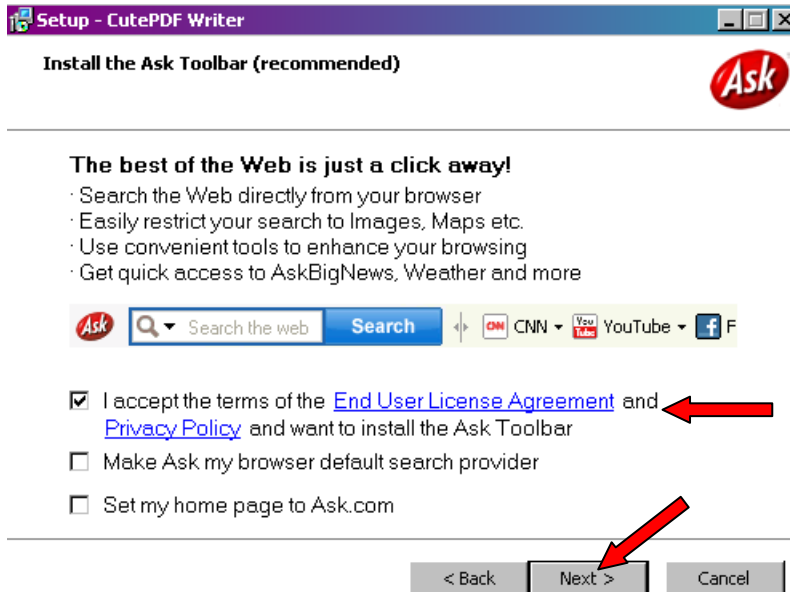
Setup - CutePDF Writer

Install the Ask Toolbar (recommended)

Ask

The best of the Web is just a click away!
· Search the Web directly from your browser
· Easily restrict your search to Images, Maps etc.
· Use convenient tools to enhance your browsing
· Get quick access to AskBigNews, Weather and more

Ask Search the web Search CNN CNN ▾ You Tube YouTube ▾ F

☑ I accept the terms of the End User License Agreement and Privacy Policy and want to install the Ask Toolbar

☐ Make Ask my browser default search provider

☐ Set my home page to Ask.com

< Back Next > Cancel